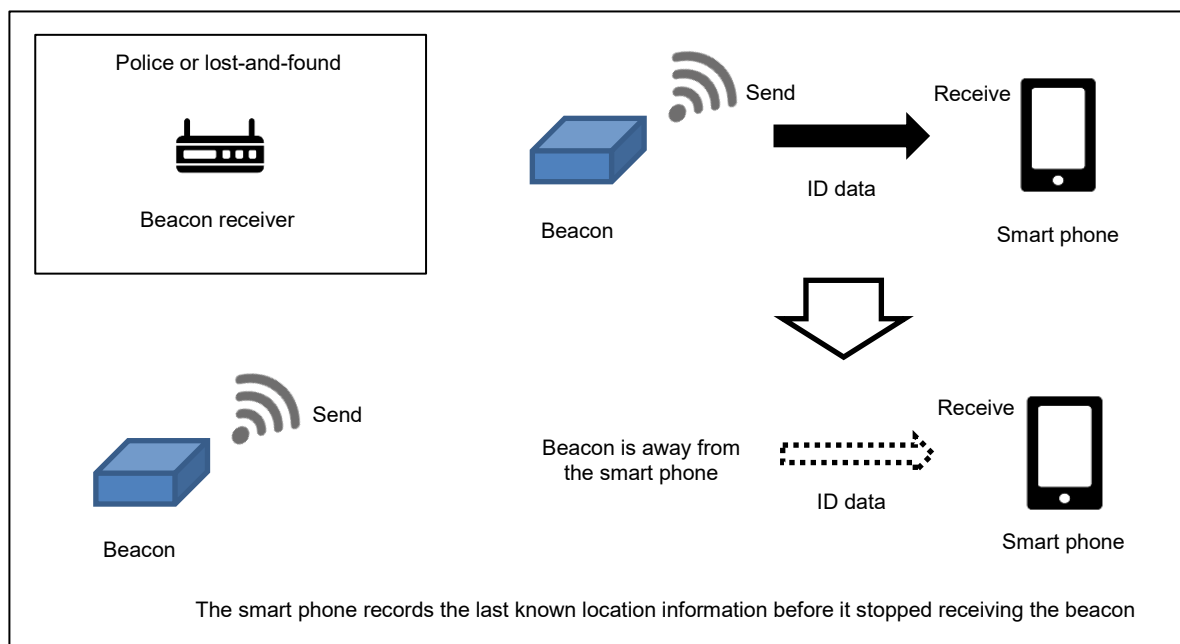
Police or lost-and-found

Beacon receiver

Send

Receive

Beacon

ID data

Smart phone

Send

Receive

Beacon is away from the smart phone

ID data

Beacon

Smart phone

The smart phone records the last known location information before it stopped receiving the beacon